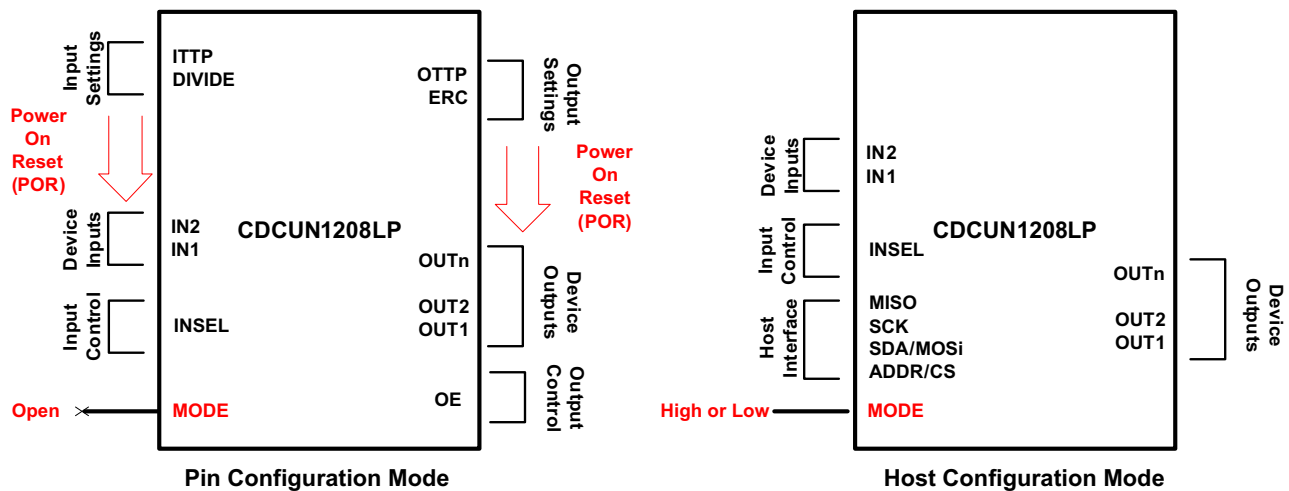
Input Settings
ITTP
DIVIDE
Power On Reset (POR)
Device Inputs
IN2
IN1
Input Control
INSEL
Open
MODE
OTTP
ERC
Output Settings
Power On Reset (POR)
CDCUN1208LP
OUTn
OUT2
OUT1
Device Outputs
OE
Output Control
Pin Configuration Mode

Device Inputs
IN2
IN1
CDCUN1208LP
Input Control
INSEL
Host Interface
MISO
SCK
SDA/MOSi
ADDR/CS
OUTn
OUT2
OUT1
Device Outputs
High or Low
MODE
Host Configuration Mode